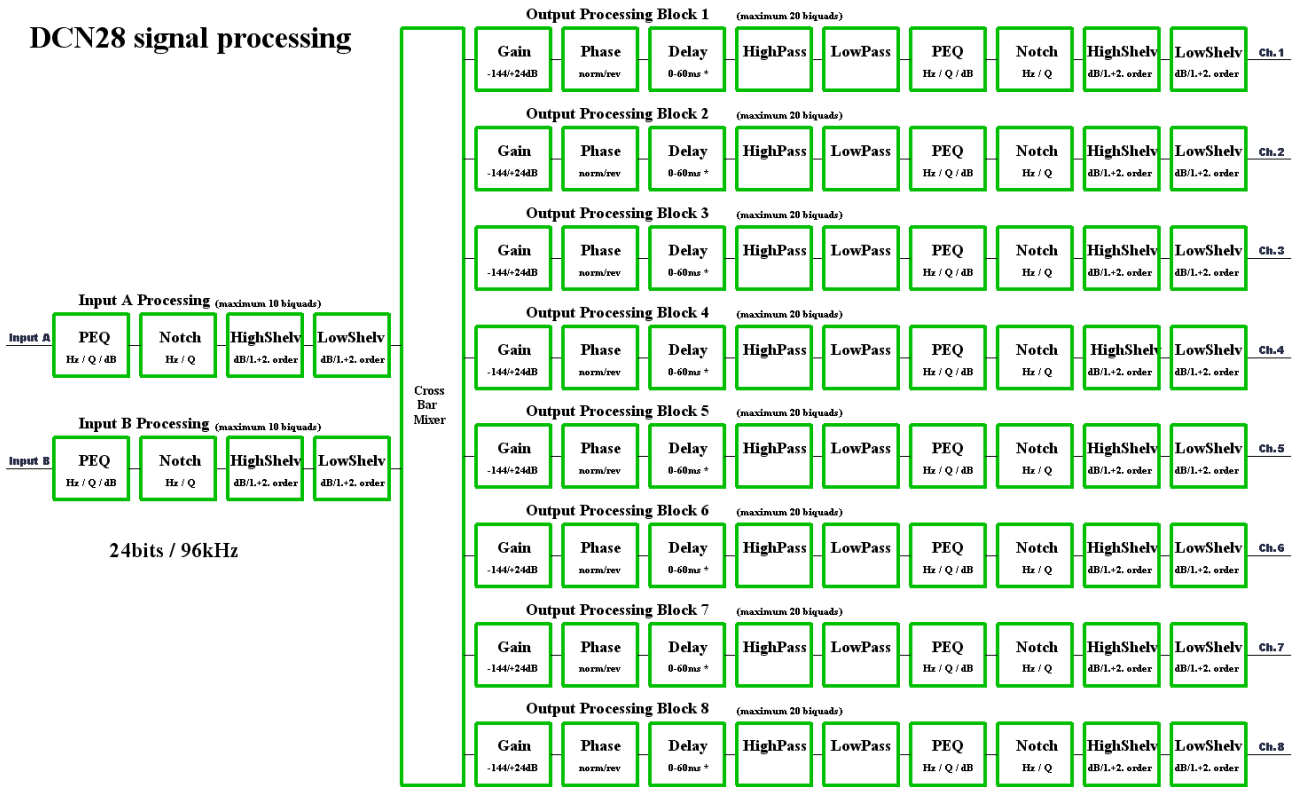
DCN28 signal processing

Input A Processing (maximum 10 biquads)

Input A PEQ Hz / Q / dB Notch Hz / Q HighShelv dB/1.+2. order LowShelv dB/1.+2. order

Input B Processing (maximum 10 biquads)

Input B PEQ Hz / Q / dB Notch Hz / Q HighShelv dB/1.+2. order LowShelv dB/1.+2. order

24bits / 96kHz

Cross Bar Mixer

Output Processing Block 1 (maximum 20 biquads)

Gain -144/+24dB Phase norm/rev Delay 0-60ms * HighPass LowPass PEQ Hz / Q / dB Notch Hz / Q HighShelv dB/1.+2. order LowShelv dB/1.+2. order Ch.1

Output Processing Block 2 (maximum 20 biquads)

Gain -144/+24dB Phase norm/rev Delay 0-60ms * HighPass LowPass PEQ Hz / Q / dB Notch Hz / Q HighShelv dB/1.+2. order LowShelv dB/1.+2. order Ch.2

Output Processing Block 3 (maximum 20 biquads)

Gain -144/+24dB Phase norm/rev Delay 0-60ms * HighPass LowPass PEQ Hz / Q / dB Notch Hz / Q HighShelv dB/1.+2. order LowShelv dB/1.+2. order Ch.3

Output Processing Block 4 (maximum 20 biquads)

Gain -144/+24dB Phase norm/rev Delay 0-60ms * HighPass LowPass PEQ Hz / Q / dB Notch Hz / Q HighShelv dB/1.+2. order LowShelv dB/1.+2. order Ch.4

Output Processing Block 5 (maximum 20 biquads)

Gain -144/+24dB Phase norm/rev Delay 0-60ms * HighPass LowPass PEQ Hz / Q / dB Notch Hz / Q HighShelv dB/1.+2. order LowShelv dB/1.+2. order Ch.5

Output Processing Block 6 (maximum 20 biquads)

Gain -144/+24dB Phase norm/rev Delay 0-60ms * HighPass LowPass PEQ Hz / Q / dB Notch Hz / Q HighShelv dB/1.+2. order LowShelv dB/1.+2. order Ch.6

Output Processing Block 7 (maximum 20 biquads)

Gain -144/+24dB Phase norm/rev Delay 0-60ms * HighPass LowPass PEQ Hz / Q / dB Notch Hz / Q HighShelv dB/1.+2. order LowShelv dB/1.+2. order Ch.7

Output Processing Block 8 (maximum 20 biquads)

Gain -144/+24dB Phase norm/rev Delay 0-60ms * HighPass LowPass PEQ Hz / Q / dB Notch Hz / Q HighShelv dB/1.+2. order LowShelv dB/1.+2. order Ch.8